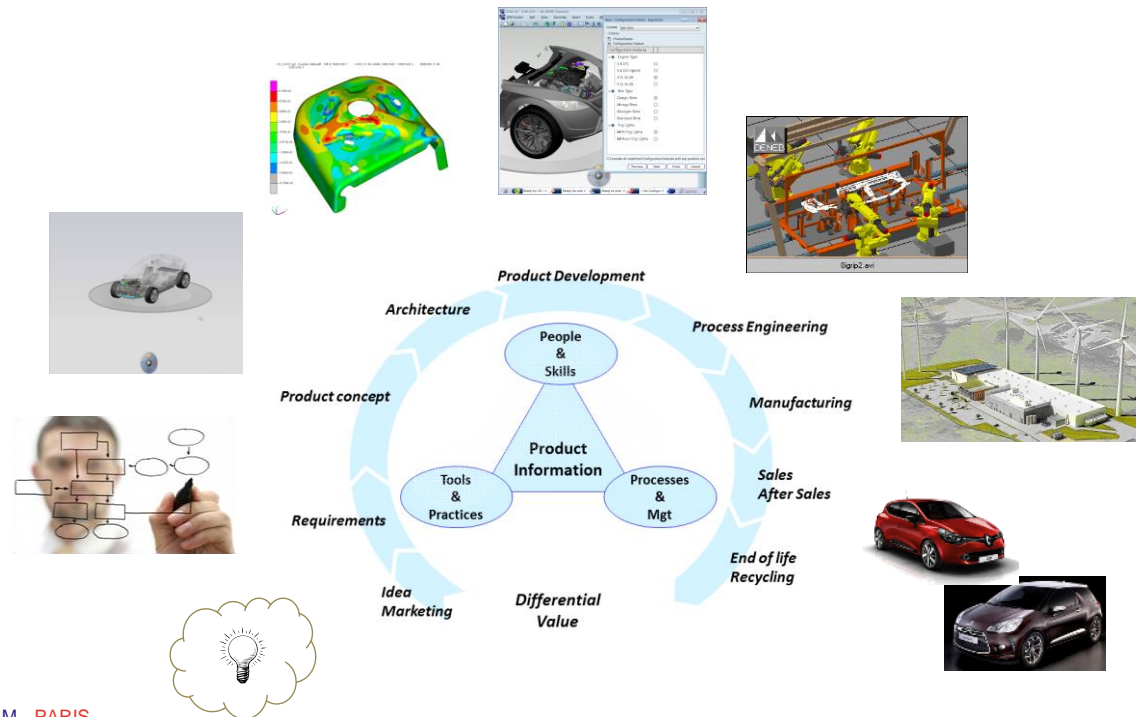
Product Development

Architecture

Process Engineering

Product concept

Manufacturing

Requirements

Sales
After Sales

End of life
Recycling

Idea
Marketing

Differential
Value

People
&
Skills

Product
Information

Tools
&
Practices

Processes
&
Mgt

DENEB

Bigrip2.avi

M PARIS